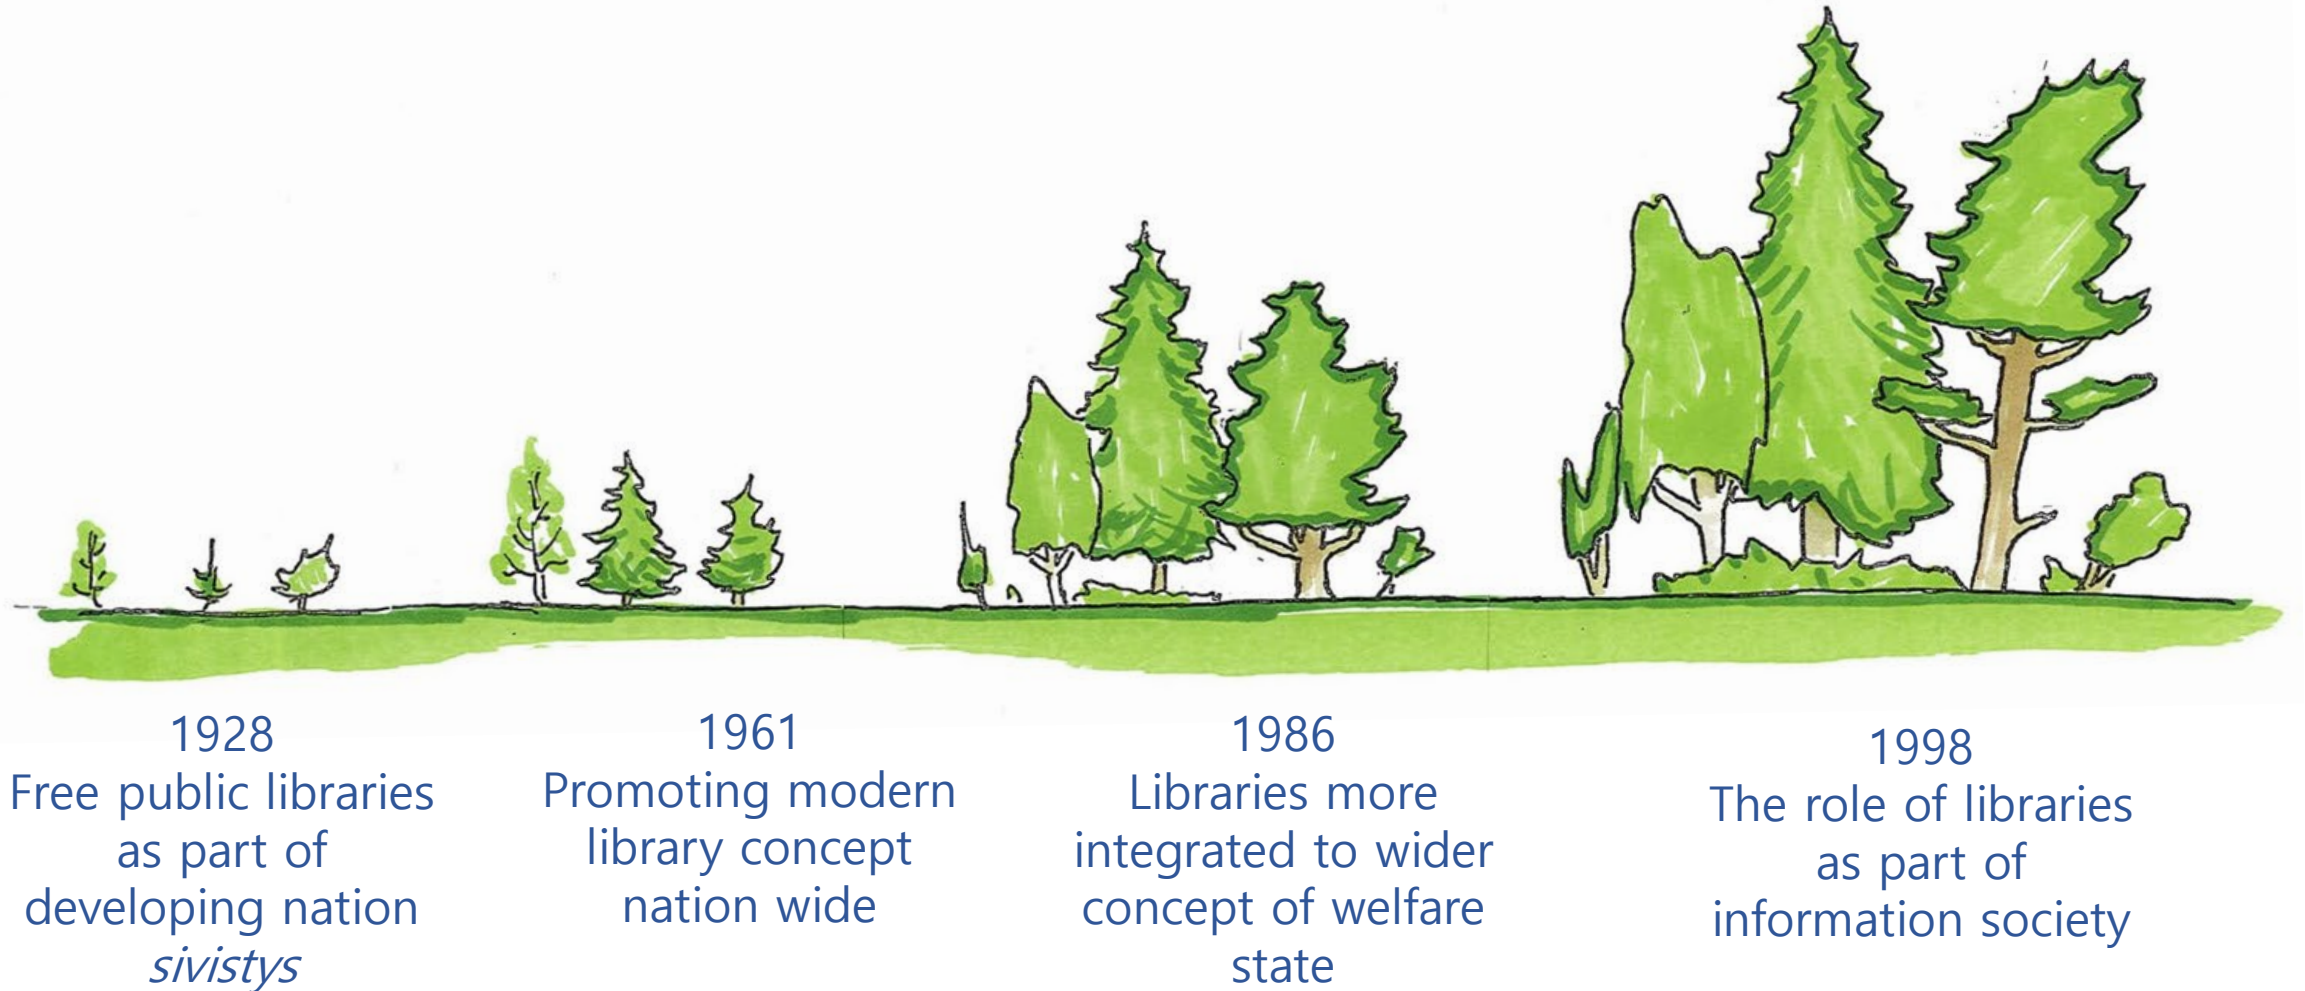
1928
Free public libraries as part of developing nation *sivistys*

1961
Promoting modern library concept nation wide

1986
Libraries more integrated to wider concept of welfare state

1998
The role of libraries as part of information society